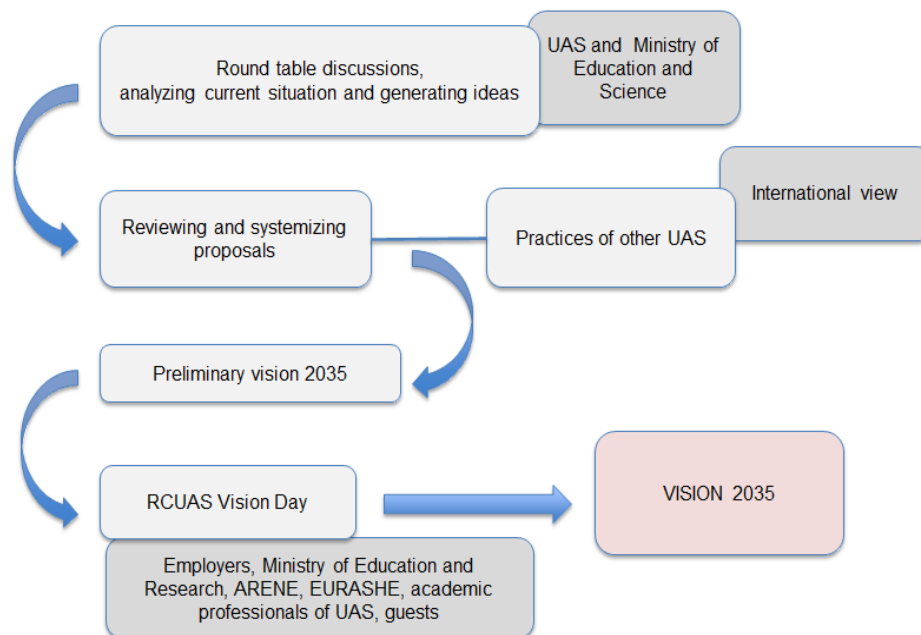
Round table discussions, analyzing current situation and generating ideas

UAS and Ministry of Education and Science

Reviewing and systemizing proposals

Practices of other UAS

International view

Preliminary vision 2035

RCUAS Vision Day

VISION 2035

Employers, Ministry of Education and Research, ARENE, EURASHE, academic professionals of UAS, guests